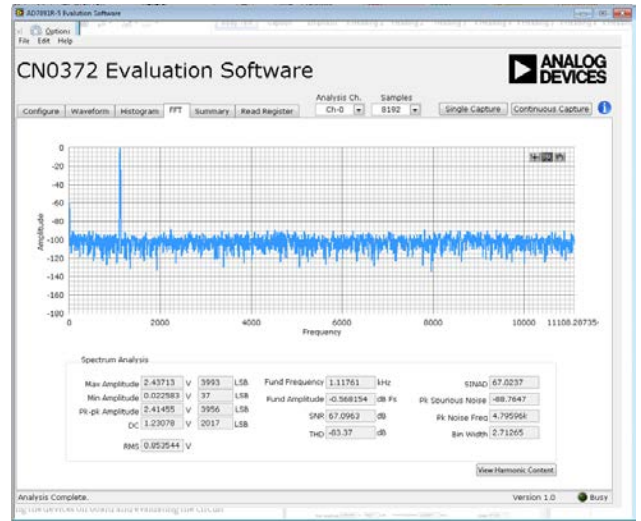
AD7091R-5 Evaluation Software

Options

File Edit Help

CN0372 Evaluation Software

ANALOG DEVICES

Configure Waveform Histogram FFT Summary Read Register

Analysis Ch. Ch-0

Samples 8192

Single Capture Continuous Capture

0
-20
-40
-60
-80
-100
-120
-140
-160
-180

Amplitude

0 2000 4000 6000 8000 10000 11108.28735

Frequency

Spectrum Analysis

| | | | | |
|---|---|---|---|---|
| Max Amplitude | 2.43713 | V | 3993 | LSB |
| Min Amplitude | 0.022583 | V | 37 | LSB |
| Pk-pk Amplitude | 2.41455 | V | 3956 | LSB |
| DC | 1.23078 | V | 2017 | LSB |
| RMS | 0.852544 | V | | |

| | | |
|---|---|---|
| Fund Frequency | 1.11761 | kHz |
| Fund Amplitude | -0.568154 | dB Fs |
| SNR | 67.0963 | dB |
| THD | -83.37 | dB |

| | |
|---|---|
| SINAD | 67.0237 |
| Pk Spurious Noise | -88.7647 |
| Pk Noise Freq | 4.79596k |
| Bin Width | 2.71265 |

View Harmonic Content

Analysis Complete.

Version 1.0

Busy